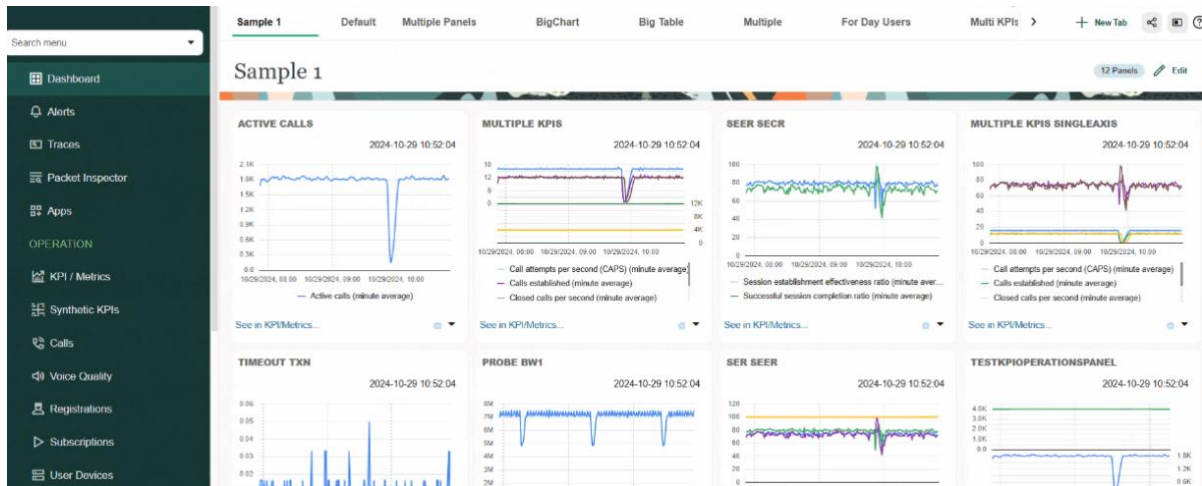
Search menu

Dashboard
Alerts
Traces
Packet Inspector
Apps
OPERATION
KPI / Metrics
Synthetic KPIs
Calls
Voice Quality
Registrations
Subscriptions
User Devices

Sample 1 | Default | Multiple Panels | BigChart | Big Table | Multiple | For Day Users | Multi KPIs | + New Tab

Sample 1

12 Panels | Edit

ACTIVE CALLS
2024-10-29 10:52:04
2.1K
1.8K
1.5K
1.2K
0.9K
0.6K
0.3K
0.0
10/29/2024, 08:00 10/29/2024, 09:00 10/29/2024, 10:00
Active calls (minute average)
See in KPI/Metrics...

MULTIPLE KPIS
2024-10-29 10:52:04
16
12
8
0
12K
8K
4K
0
10/29/2024, 08:00 10/29/2024, 09:00 10/29/2024, 10:00
Call attempts per second (CAPS) (minute average)
Calls established (minute average)
Closed calls per second (minute average)
See in KPI/Metrics...

SEER SECR
2024-10-29 10:52:04
100
80
60
40
20
0
10/29/2024, 08:00 10/29/2024, 09:00 10/29/2024, 10:00
Session establishment effectiveness ratio (minute aver...
Successful session completion ratio (minute average)
See in KPI/Metrics...

MULTIPLE KPIS SINGLEAXIS
2024-10-29 10:52:04
100
80
60
40
20
0
10/29/2024, 08:00 10/29/2024, 09:00 10/29/2024, 10:00
Call attempts per second (CAPS) (minute average)
Calls established (minute average)
Closed calls per second (minute average)
See in KPI/Metrics...

TIMEOUT TXN
2024-10-29 10:52:04
0.06
0.05
0.04
0.03
0.02

PROBE BW1
2024-10-29 10:52:04
8M
7M
6M
5M
4M
3M
2M

SER SEER
2024-10-29 10:52:04
120
100
80
60
40
20
0

TESTKPIOPERATIONSPANEL
2024-10-29 10:52:04
4.5K
3.0K
2.0K
1.0K
0.0
1.6K
1.2K
0.8K